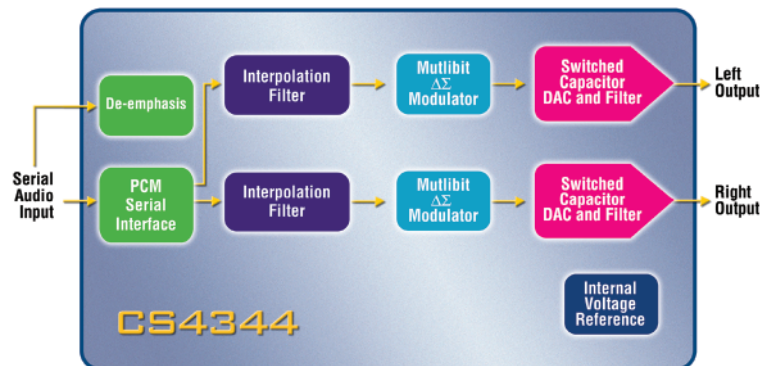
Serial Audio Input

De-emphasis

PCM Serial Interface

Interpolation Filter

Interpolation Filter

Mutlibit $\Delta\Sigma$ Modulator

Mutlibit $\Delta\Sigma$ Modulator

Switched Capacitor DAC and Filter

Switched Capacitor DAC and Filter

Left Output

Right Output

Internal Voltage Reference

CS4344